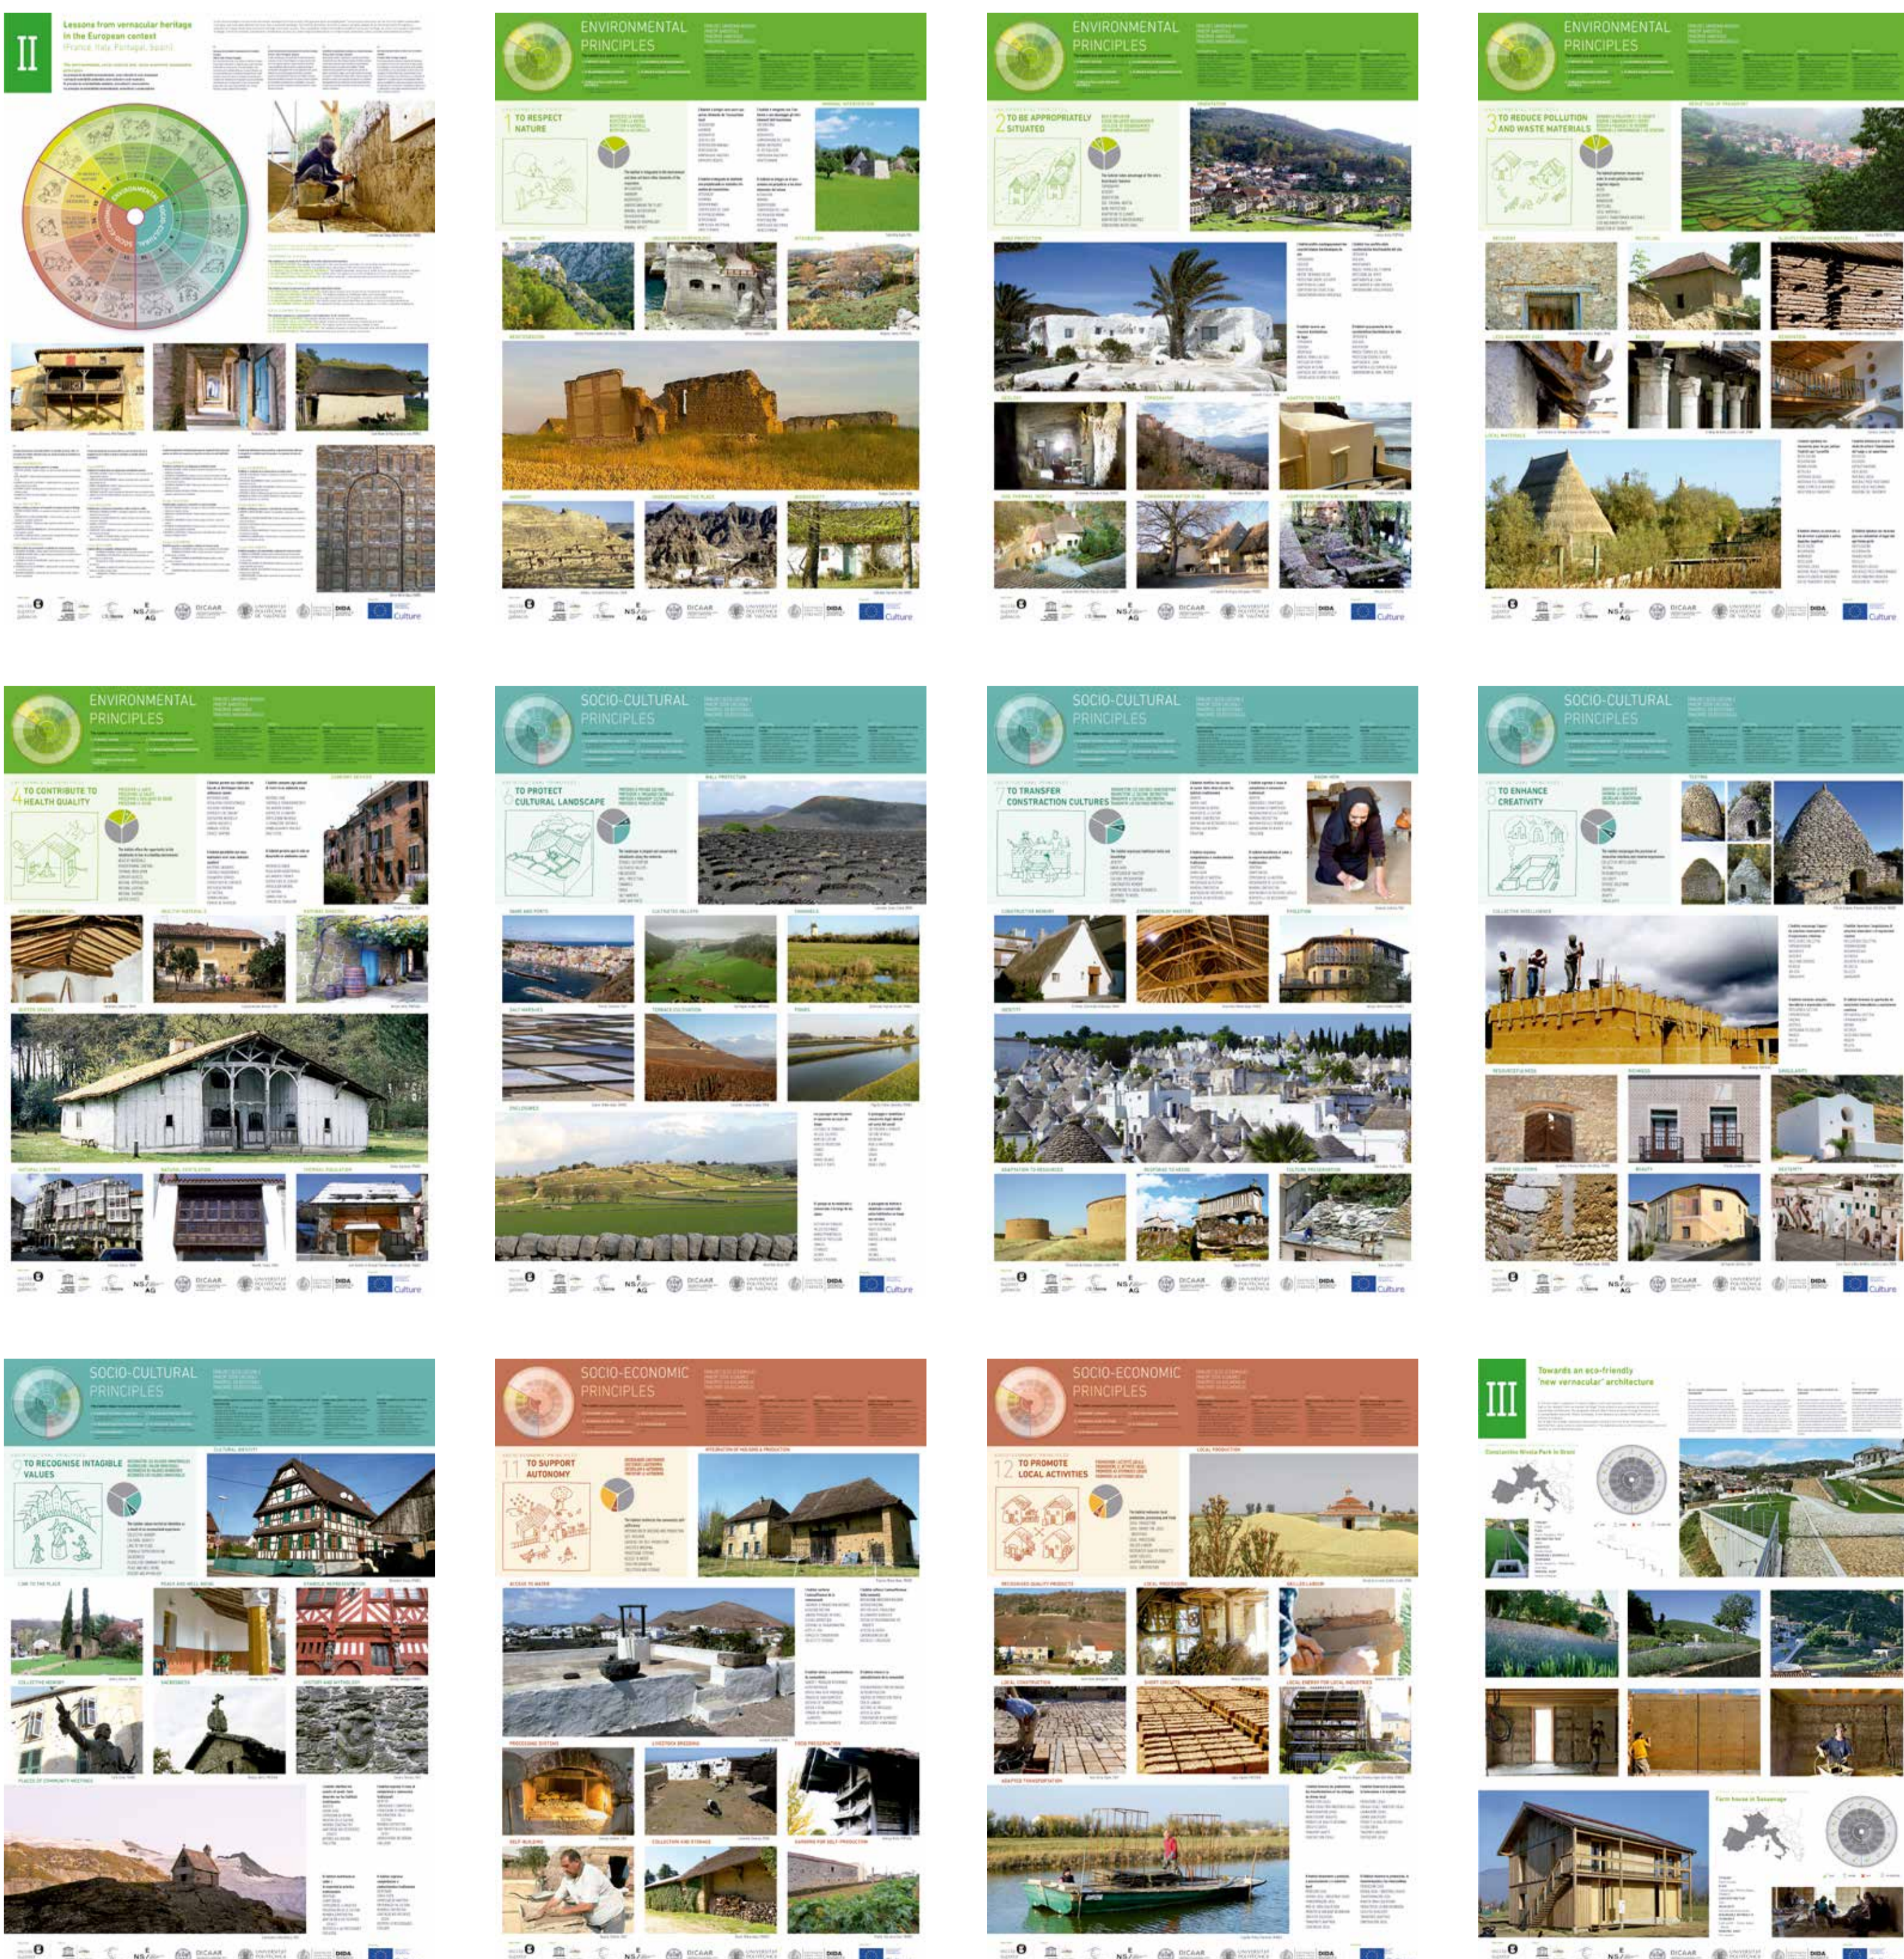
II
Lessons from vernacular heritage in the European context
France, Italy, Portugal, Spain

ENVIRONMENTAL PRINCIPLES
1 TO RESPECT NATURE

ENVIRONMENTAL PRINCIPLES
2 TO BE APPROPRIATELY SITUATED

ENVIRONMENTAL PRINCIPLES
3 TO REDUCE POLLUTION AND WASTE MATERIALS

ENVIRONMENTAL PRINCIPLES
4 TO CONTRIBUTE TO HEALTH QUALITY

SOCIO-CULTURAL PRINCIPLES
6 TO PROTECT CULTURAL LANDSCAPE

SOCIO-CULTURAL PRINCIPLES
7 TO TRANSFER CONSTRUCTION CULTURES

SOCIO-CULTURAL PRINCIPLES
8 TO ENHANCE CREATIVITY

SOCIO-CULTURAL PRINCIPLES
9 TO RECOGNISE INTANGIBLE VALUES

SOCIO-ECONOMIC PRINCIPLES
11 TO SUPPORT AUTONOMY

SOCIO-ECONOMIC PRINCIPLES
12 TO PROMOTE LOCAL ACTIVITIES

III
Towards an eco-friendly 'new vernacular' architecture

Culture